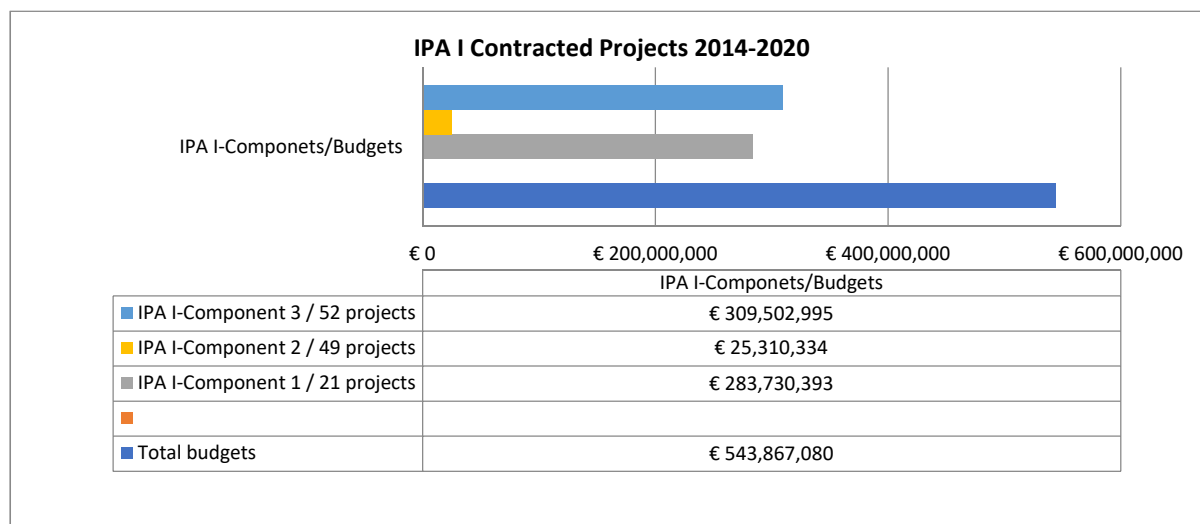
IPA I Contracted Projects 2014-2020

IPA I-Componets/Budgets

€ 0
€ 200,000,000
€ 400,000,000
€ 600,000,000

| | IPA I-Componets/Budgets |
|---|---|
| IPA I-Component 3 / 52 projects | € 309,502,995 |
| IPA I-Component 2 / 49 projects | € 25,310,334 |
| IPA I-Component 1 / 21 projects | € 283,730,393 |
| | |
| Total budgets | € 543,867,080 |